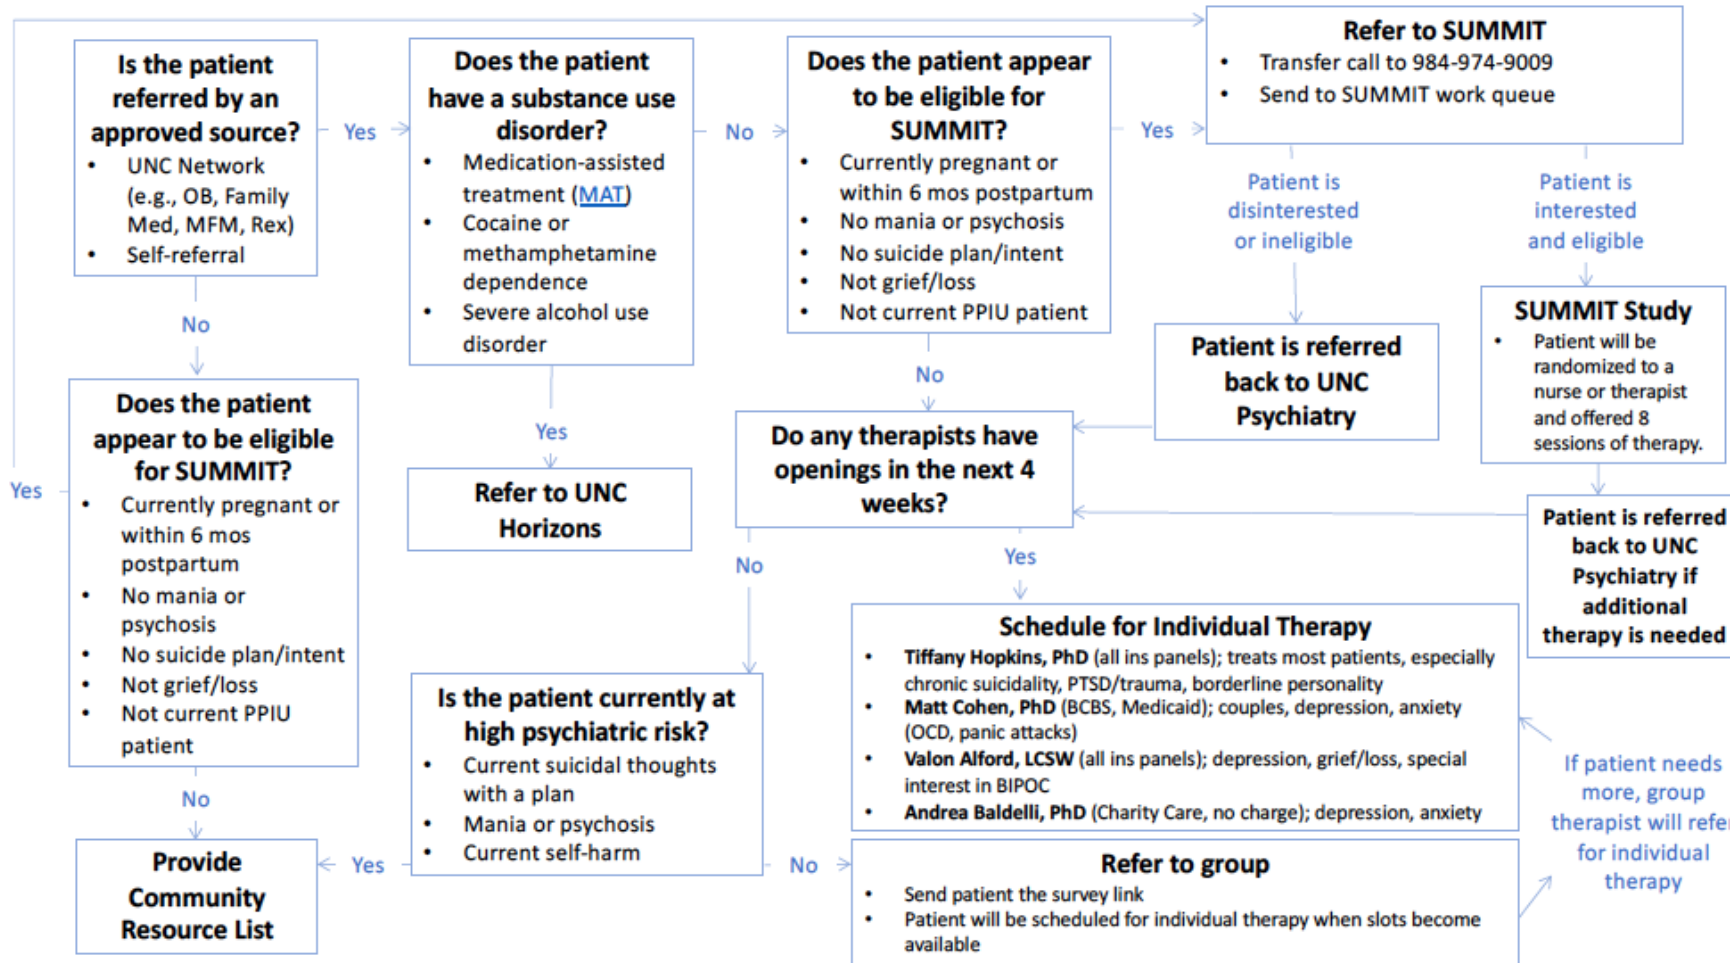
**Is the patient referred by an approved source?**
- UNC Network (e.g., OB, Family Med, MFM, Rex)
- Self-referral

Yes

**Does the patient have a substance use disorder?**
- Medication-assisted treatment (MAT)
- Cocaine or methamphetamine dependence
- Severe alcohol use disorder

No

**Does the patient appear to be eligible for SUMMIT?**
- Currently pregnant or within 6 mos postpartum
- No mania or psychosis
- No suicide plan/intent
- Not grief/loss
- Not current PPIU patient

Yes

**Refer to SUMMIT**
- Transfer call to 984-974-9009
- Send to SUMMIT work queue

Patient is disinterested or ineligible

Patient is interested and eligible

**SUMMIT Study**
- Patient will be randomized to a nurse or therapist and offered 8 sessions of therapy.

**Patient is referred back to UNC Psychiatry**

No

**Does the patient appear to be eligible for SUMMIT?**
- Currently pregnant or within 6 mos postpartum
- No mania or psychosis
- No suicide plan/intent
- Not grief/loss
- Not current PPIU patient

Yes

Yes

**Refer to UNC Horizons**

No

**Do any therapists have openings in the next 4 weeks?**

**Patient is referred back to UNC Psychiatry if additional therapy is needed**

Yes

No

**Schedule for Individual Therapy**
- **Tiffany Hopkins, PhD** (all ins panels); treats most patients, especially chronic suicidality, PTSD/trauma, borderline personality
- **Matt Cohen, PhD** (BCBS, Medicaid); couples, depression, anxiety (OCD, panic attacks)
- **Valon Alford, LCSW** (all ins panels); depression, grief/loss, special interest in BIPOC
- **Andrea Baldelli, PhD** (Charity Care, no charge); depression, anxiety

If patient needs more, group therapist will refer for individual therapy

No

**Is the patient currently at high psychiatric risk?**
- Current suicidal thoughts with a plan
- Mania or psychosis
- Current self-harm

Yes

**Provide Community Resource List**

No

**Refer to group**
- Send patient the survey link
- Patient will be scheduled for individual therapy when slots become available